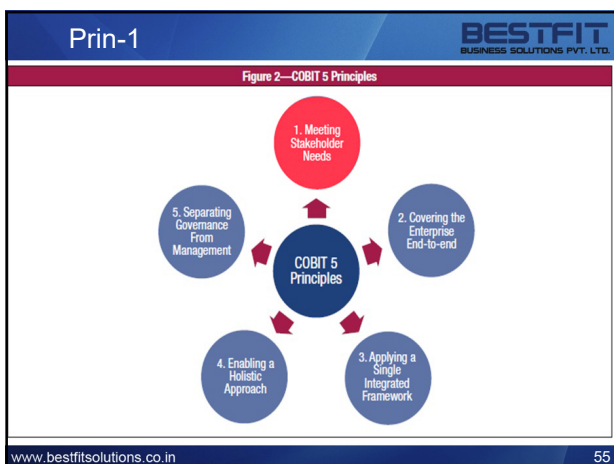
Prin-1

BESTFIT
BUSINESS SOLUTIONS PVT. LTD.

Figure 2—COBIT 5 Principles

1. Meeting Stakeholder Needs

2. Covering the Enterprise End-to-end

3. Applying a Single Integrated Framework

4. Enabling a Holistic Approach

5. Separating Governance From Management

COBIT 5 Principles

www.bestfitsolutions.co.in

55